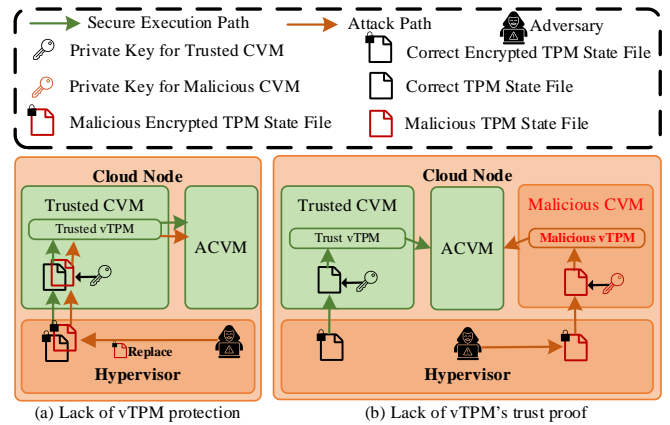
Secure Execution Path
Attack Path
Adversary
Private Key for Trusted CVM
Correct Encrypted TPM State File
Private Key for Malicious CVM
Correct TPM State File
Malicious Encrypted TPM State File
Malicious TPM State File

Cloud Node
Trusted CVM
Trusted vTPM
ACVM
Replace
Hypervisor
(a) Lack of vTPM protection

Cloud Node
Trusted CVM
Trust vTPM
ACVM
Malicious CVM
Malicious vTPM
Hypervisor
(b) Lack of vTPM's trust proof